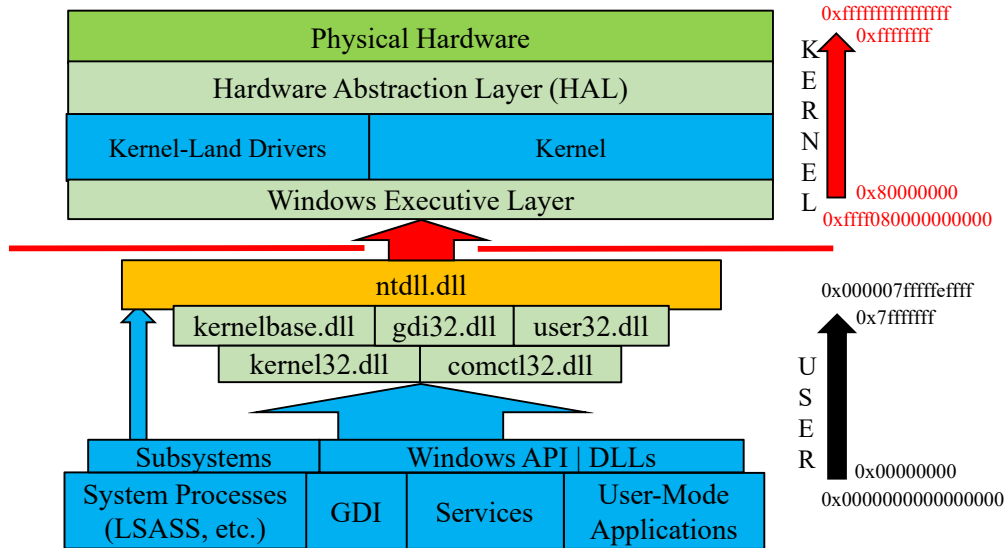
Physical Hardware

Hardware Abstraction Layer (HAL)

Kernel-Land Drivers

Kernel

Windows Executive Layer

KERNEL

0xffffffffffffffff
0xffffffff
0x80000000
0xffff080000000000

ntdll.dll

kernelbase.dll
gdi32.dll
user32.dll

kernel32.dll
comctl32.dll

Subsystems
Windows API | DLLs

System Processes (LSASS, etc.)
GDI
Services
User-Mode Applications

USER

0x000007fffffeffff
0x7fffffff
0x00000000
0x0000000000000000